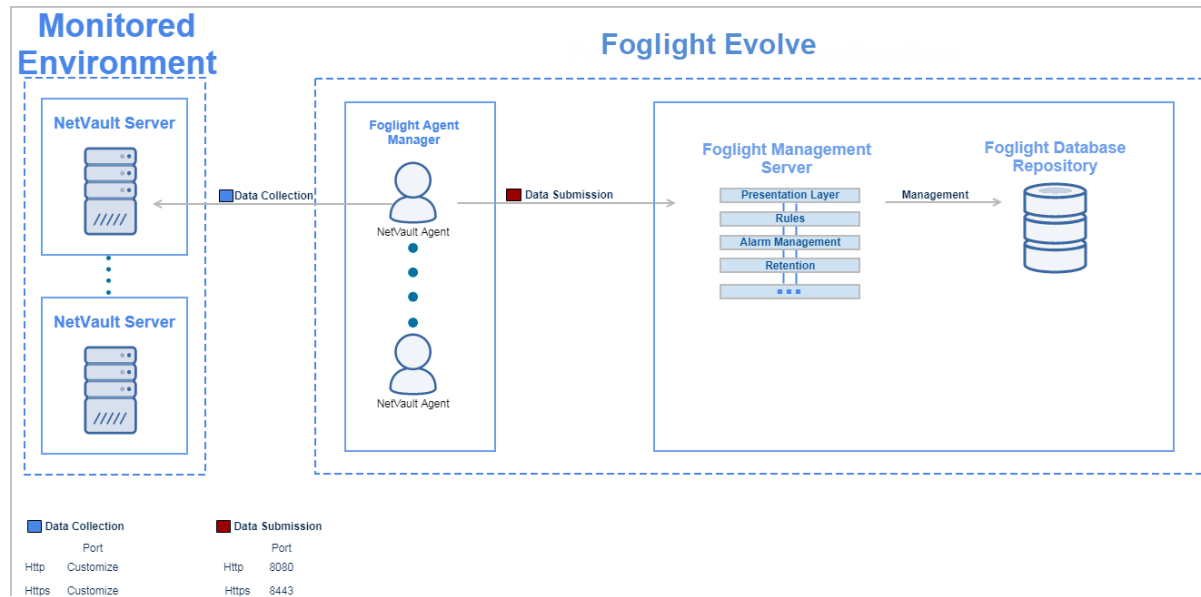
Monitored Environment

Foglight Evolve

NetVault Server

NetVault Server

Data Collection

Foglight Agent Manager

NetVault Agent

NetVault Agent

Data Submission

Foglight Management Server

Presentation Layer

Rules

Alarm Management

Retention

...

Management

Foglight Database Repository

Data Collection

| | Port |
|---|---|
| Http | Customize |
| Https | Customize |

Data Submission

| | Port |
|---|---|
| Http | 8080 |
| Https | 8443 |